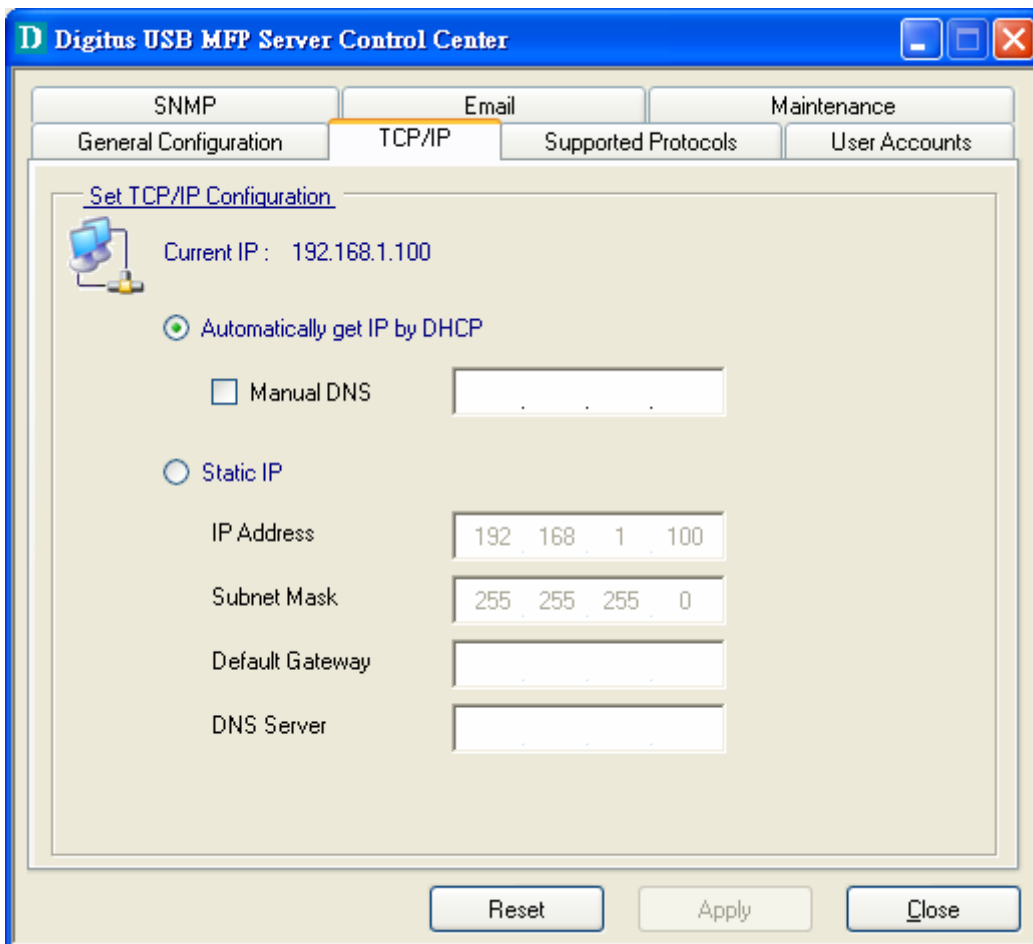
D Digitus USB MFP Server Control Center

SNMP
Email
Maintenance
General Configuration
TCP/IP
Supported Protocols
User Accounts

Set TCP/IP Configuration

Current IP : 192.168.1.100

Automatically get IP by DHCP

Manual DNS . . .

Static IP

IP Address 192 . 168 . 1 . 100

Subnet Mask 255 . 255 . 255 . 0

Default Gateway . . .

DNS Server . . .

Reset
Apply
Close